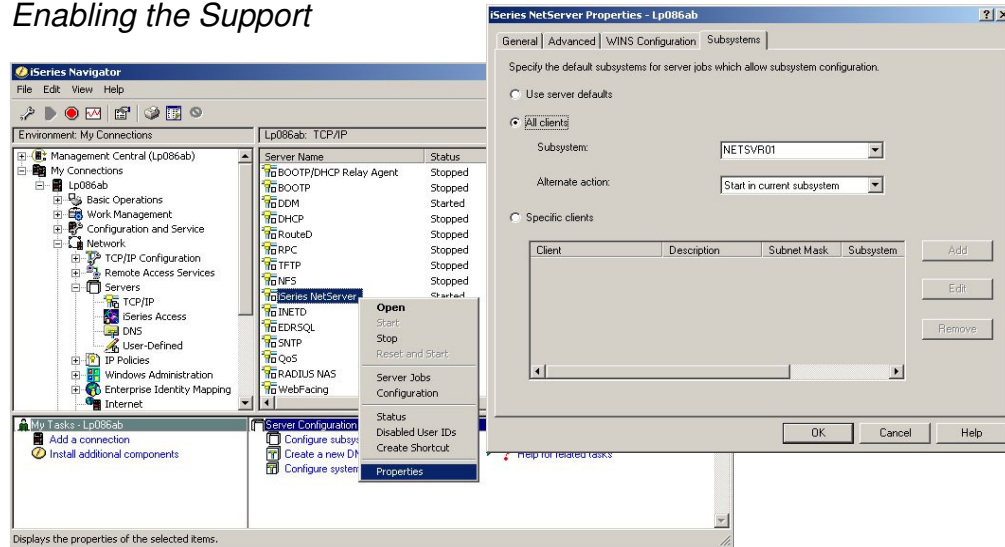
Enabling the Support

iSeries Navigator
File Edit View Help

Environment: My Connections
Management Central (Lp086ab)
My Connections
Lp086ab
Basic Operations
Work Management
Configuration and Service
Network
TCP/IP Configuration
Remote Access Services
Servers
TCP/IP
iSeries Access
DNS
User-Defined
IP Policies
Windows Administration
Enterprise Identity Mapping
Internet

Lp086ab: TCP/IP

| Server Name | Status |
|---|---|
| BOOTP/DHCP Relay Agent | Stopped |
| BOOTP | Stopped |
| DDM | Started |
| DHCP | Stopped |
| RouteD | Stopped |
| RPC | Stopped |
| TFTP | Stopped |
| NFS | Stopped |
| iSeries NetServer | Started |
| INETD | |
| EDRSQL | |
| SNTP | |
| QoS | |
| RADIUS NAS | |
| WebFacing | |

Open
Start
Stop
Reset and Start
Server Jobs
Configuration
Status
Disabled User IDs
Create Shortcut
Properties

My Tasks - Lp086ab
Add a connection
Install additional components

Server Configuration
Configure subsy
Create a new DN
Configure system

Help for related tasks

Displays the properties of the selected items.

iSeries NetServer Properties - Lp086ab
General | Advanced | WINS Configuration | Subsystems

Specify the default subsystems for server jobs which allow subsystem configuration.

Use server defaults
All clients
Subsystem: NETSVR01
Alternate action: Start in current subsystem
Specific clients

| Client | Description | Subnet Mask | Subsystem |
|---|---|---|---|

Add
Edit
Remove

OK Cancel Help